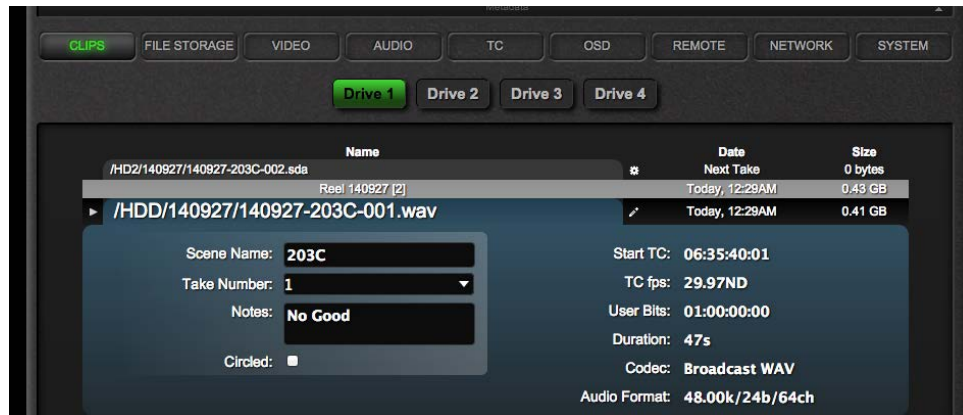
Metadata

CLIPS FILE STORAGE VIDEO AUDIO TC OSD REMOTE NETWORK SYSTEM

Drive 1 Drive 2 Drive 3 Drive 4

| Name | | Date | Size |
|---|---|---|---|
| /HD2/140927/140927-203C-002.sda | | Next Take | 0 bytes |
| Reel 140927 [2] | | Today, 12:29AM | 0.43 GB |
| /HDD/140927/140927-203C-001.wav | | Today, 12:29AM | 0.41 GB |

Scene Name: 203C
Take Number: 1
Notes: No Good
Circled:

Start TC: 06:35:40:01
TC fps: 29.97ND
User Bits: 01:00:00:00
Duration: 47s
Codec: Broadcast WAV
Audio Format: 48.00k/24b/64ch